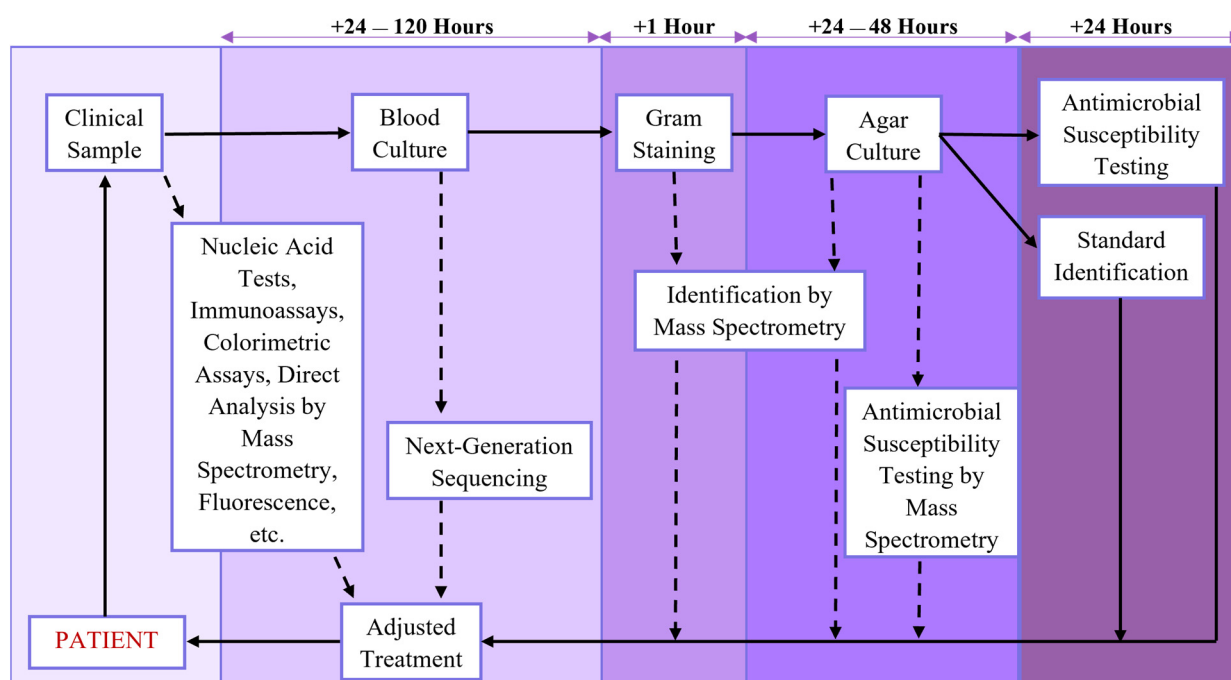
+24 — 120 Hours

+1 Hour

+24 — 48 Hours

+24 Hours

Clinical Sample

Blood Culture

Gram Staining

Agar Culture

Antimicrobial Susceptibility Testing

Standard Identification

Nucleic Acid Tests, Immunoassays, Colorimetric Assays, Direct Analysis by Mass Spectrometry, Fluorescence, etc.

Identification by Mass Spectrometry

Next-Generation Sequencing

Antimicrobial Susceptibility Testing by Mass Spectrometry

PATIENT

Adjusted Treatment